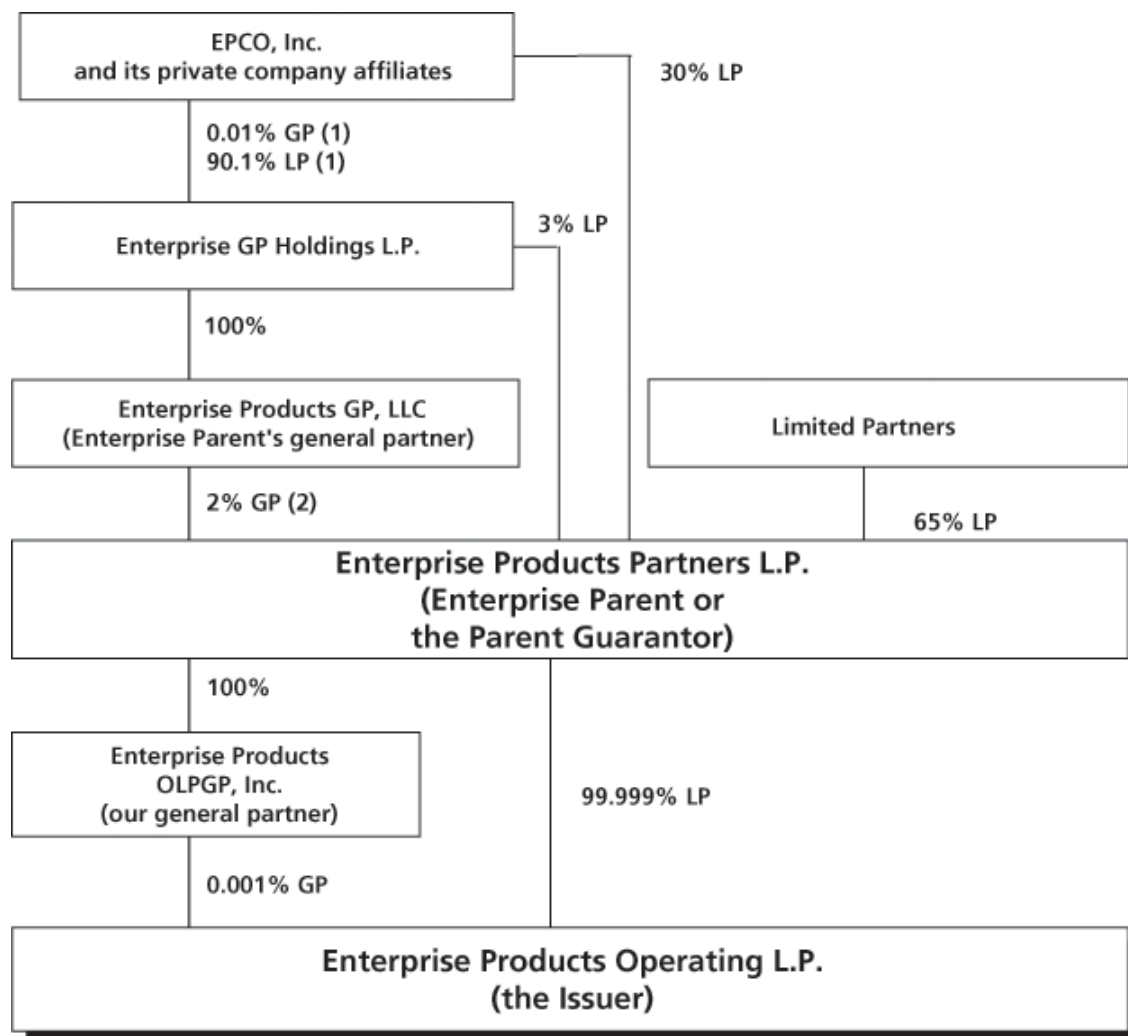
EPCO, Inc.
and its private company affiliates

30% LP

0.01% GP (1)
90.1% LP (1)

Enterprise GP Holdings L.P.

3% LP

100%

Enterprise Products GP, LLC
(Enterprise Parent's general partner)

Limited Partners

2% GP (2)

65% LP

Enterprise Products Partners L.P.
(Enterprise Parent or
the Parent Guarantor)

100%

Enterprise Products
OLPGP, Inc.
(our general partner)

99.999% LP

0.001% GP

Enterprise Products Operating L.P.
(the Issuer)